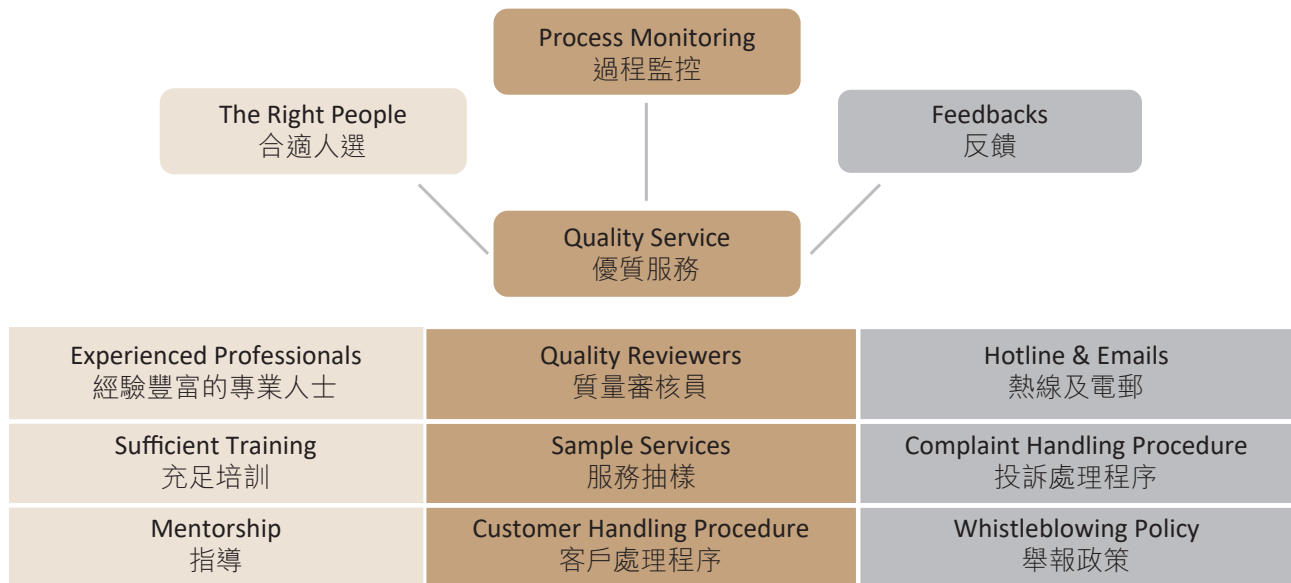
Process Monitoring
過程監控

The Right People
合適人選

Feedbacks
反饋

Quality Service
優質服務

| | | |
|---|---|---|
| Experienced Professionals 經驗豐富的專業人士 | Quality Reviewers 質量審核員 | Hotline & Emails 熱線及電郵 |
| Sufficient Training 充足培訓 | Sample Services 服務抽樣 | Complaint Handling Procedure 投訴處理程序 |
| Mentorship 指導 | Customer Handling Procedure 客戶處理程序 | Whistleblowing Policy 舉報政策 |